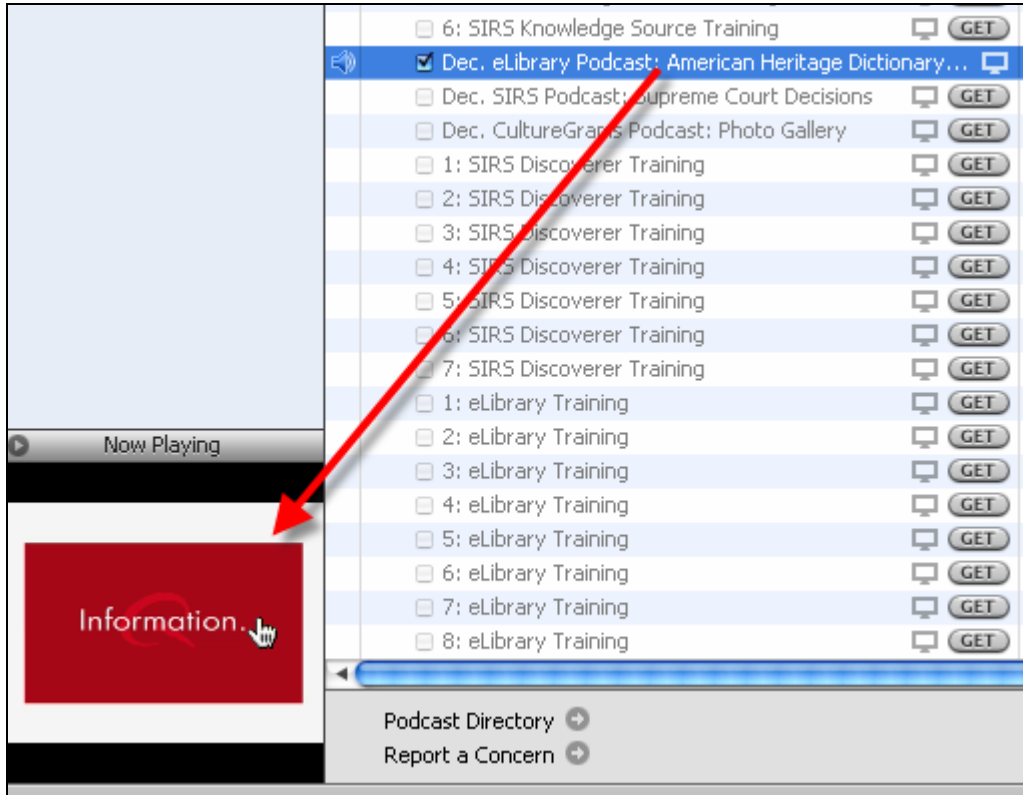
6: SIRS Knowledge Source Training GET
Dec. eLibrary Podcast: American Heritage Dictionary...
Dec. SIRS Podcast: Supreme Court Decisions GET
Dec. CultureGrams Podcast: Photo Gallery GET
1: SIRS Discoverer Training GET
2: SIRS Discoverer Training GET
3: SIRS Discoverer Training GET
4: SIRS Discoverer Training GET
5: SIRS Discoverer Training GET
6: SIRS Discoverer Training GET
7: SIRS Discoverer Training GET
1: eLibrary Training GET
2: eLibrary Training GET
3: eLibrary Training GET
4: eLibrary Training GET
5: eLibrary Training GET
6: eLibrary Training GET
7: eLibrary Training GET
8: eLibrary Training GET

Now Playing

Information.

Podcast Directory
Report a Concern